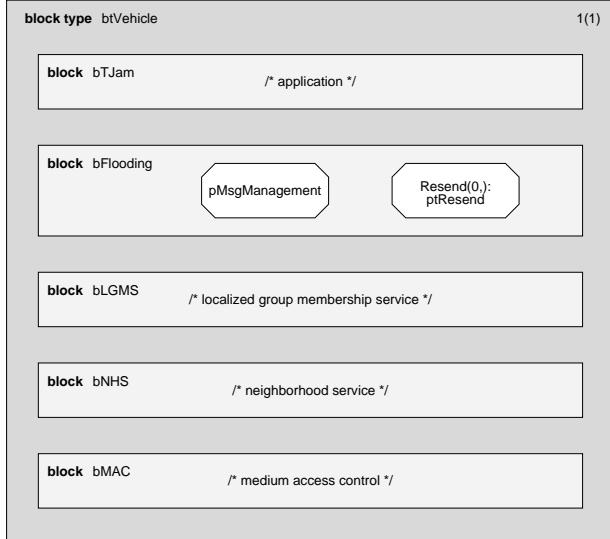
**block type** btVehicle 1(1)

**block** bTJam /* application */

**block** bFlooding

pMsgManagement

Resend(0,): ptResend

**block** bLGMS /* localized group membership service */

**block** bNHS /* neighborhood service */

**block** bMAC /* medium access control */